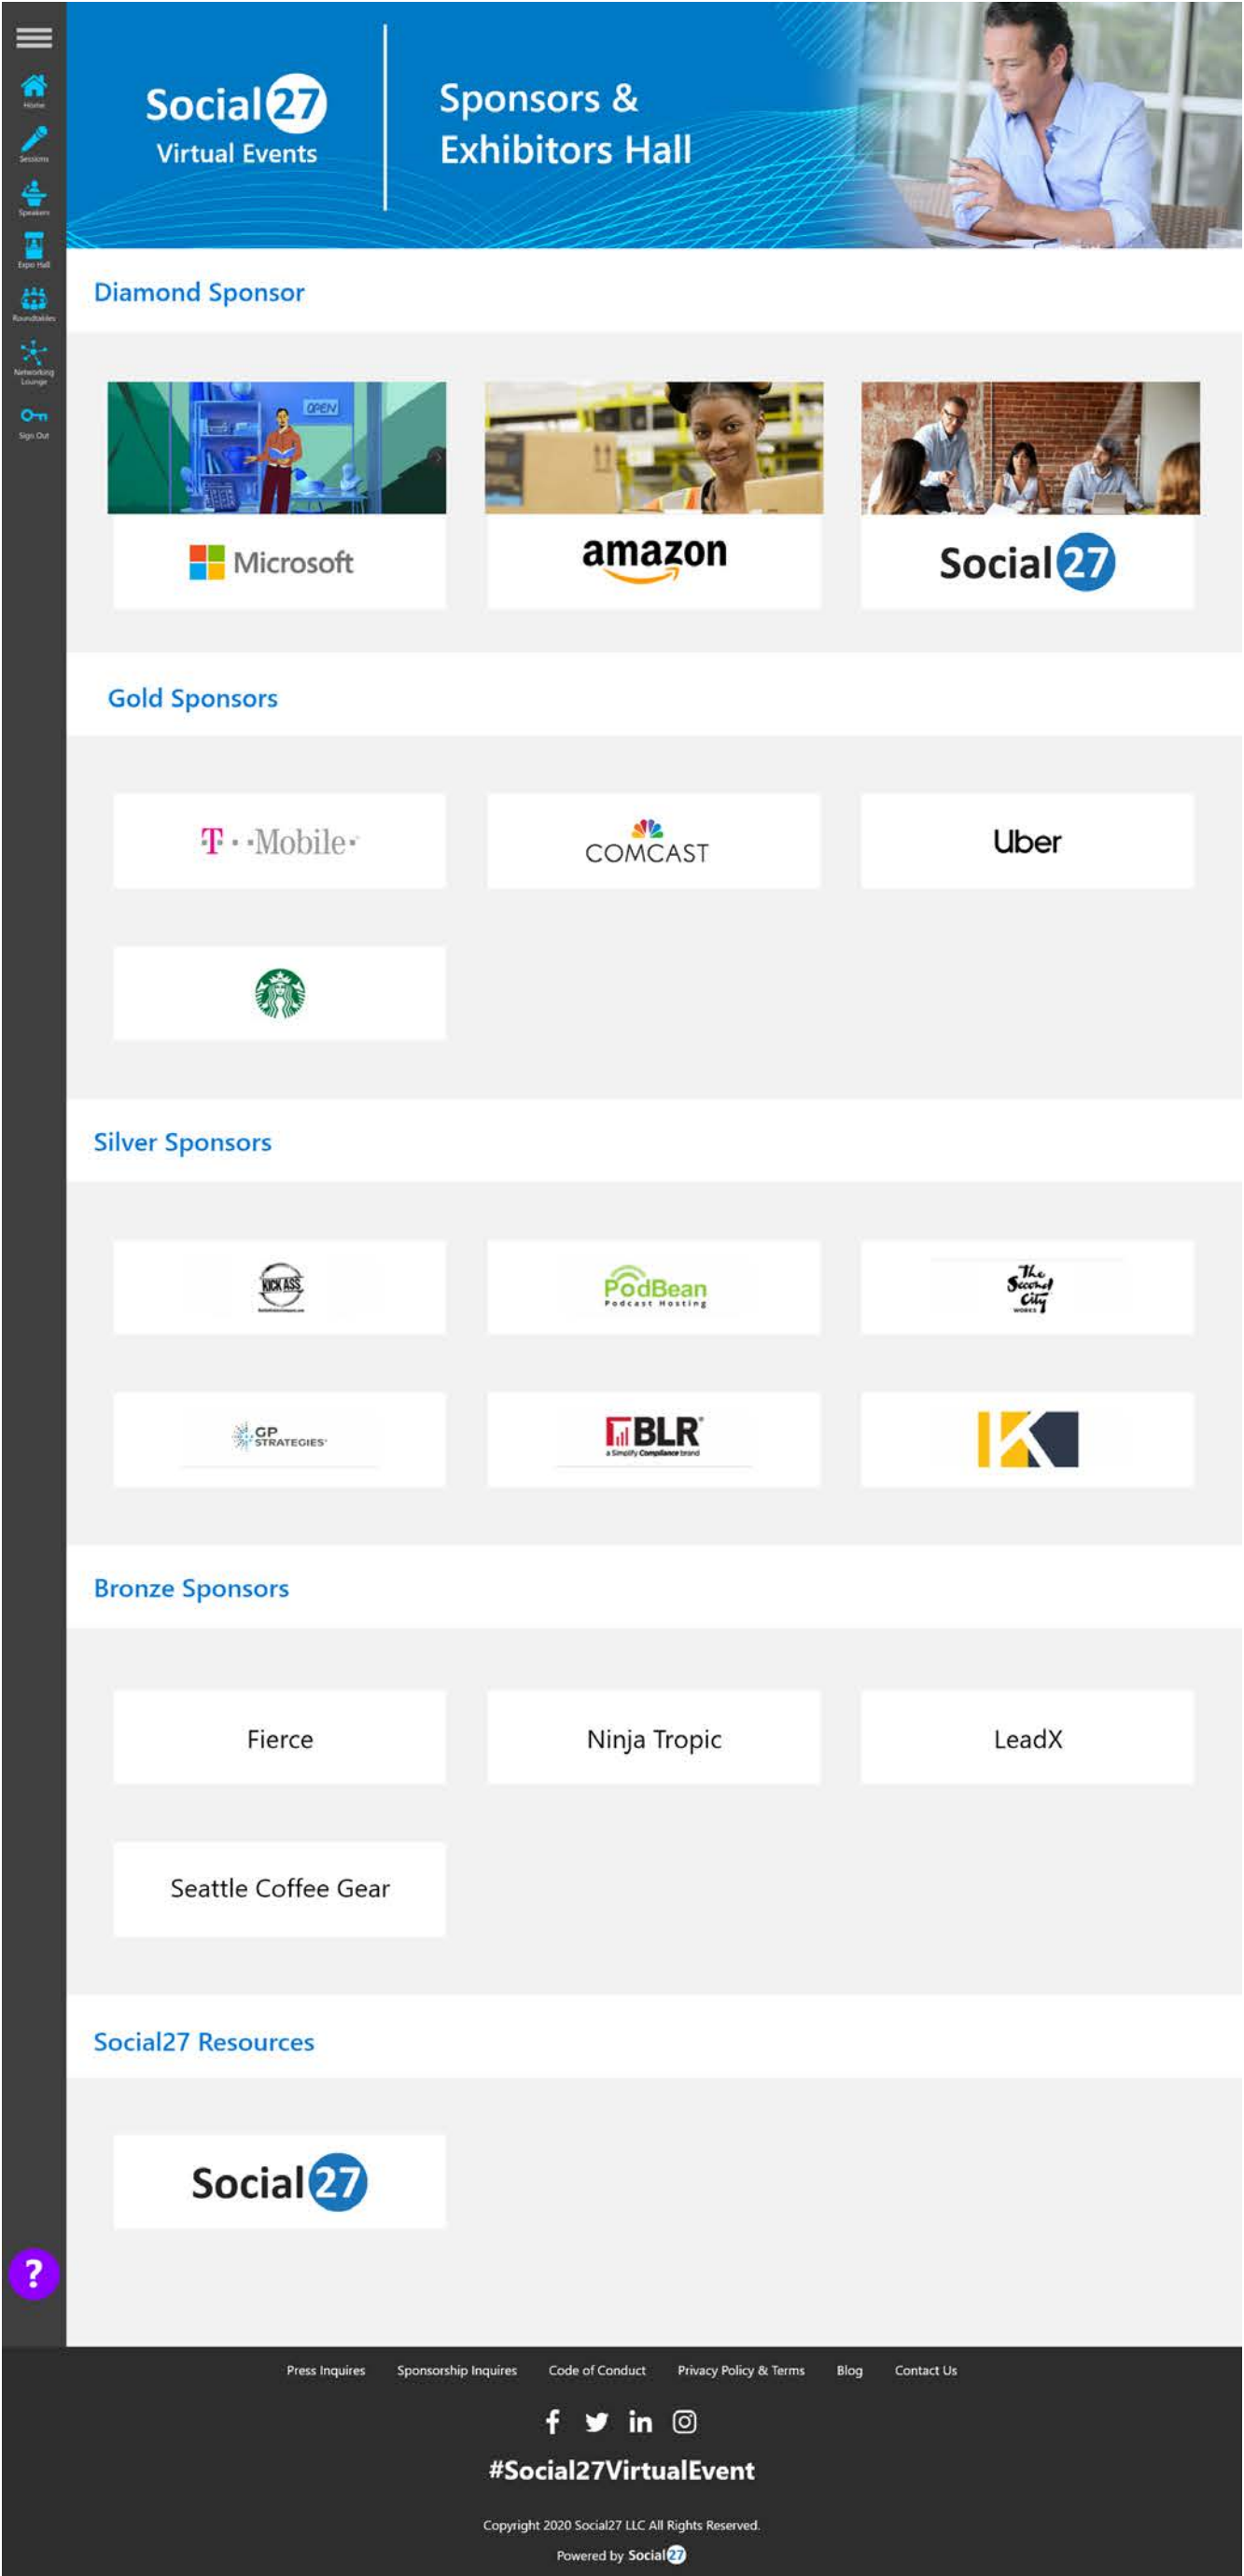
Home
Sessions
Speakers
Expo Hall
Roundtables
Networking Lounge
Sign Out

Social27
Virtual Events

Sponsors & Exhibitors Hall

Diamond Sponsor

OPEN

Microsoft

amazon

Social27

Gold Sponsors

T · · Mobile ·

COMCAST

Uber

Silver Sponsors

KICK ASS

PodBean
Podcast Hosting

The Second City works

GP STRATEGIES

BLR
a Simplify Compliance brand

Bronze Sponsors

Fierce

Ninja Tropic

LeadX

Seattle Coffee Gear

Social27 Resources

Social27

?

Press Inquires  Sponsorship Inquires  Code of Conduct  Privacy Policy & Terms  Blog  Contact Us

#Social27VirtualEvent

Copyright 2020 Social27 LLC All Rights Reserved.

Powered by Social27